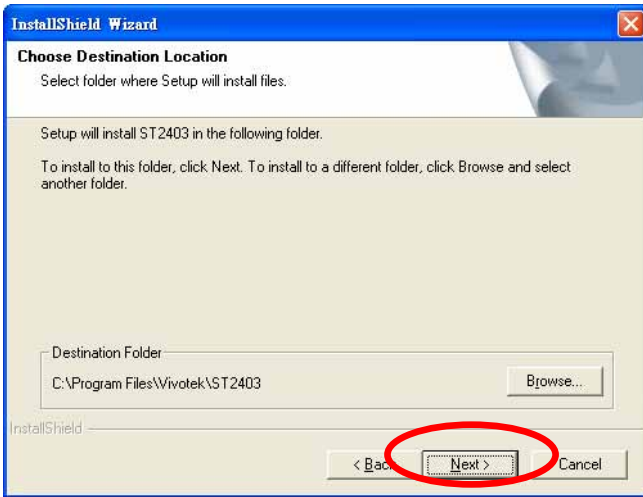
InstallShield Wizard

Choose Destination Location

Select folder where Setup will install files.

Setup will install ST2403 in the following folder.

To install to this folder, click Next. To install to a different folder, click Browse and select another folder.

Destination Folder

C:\Program Files\Vivotek\ST2403

Browse...

InstallShield

< Back

Next >

Cancel